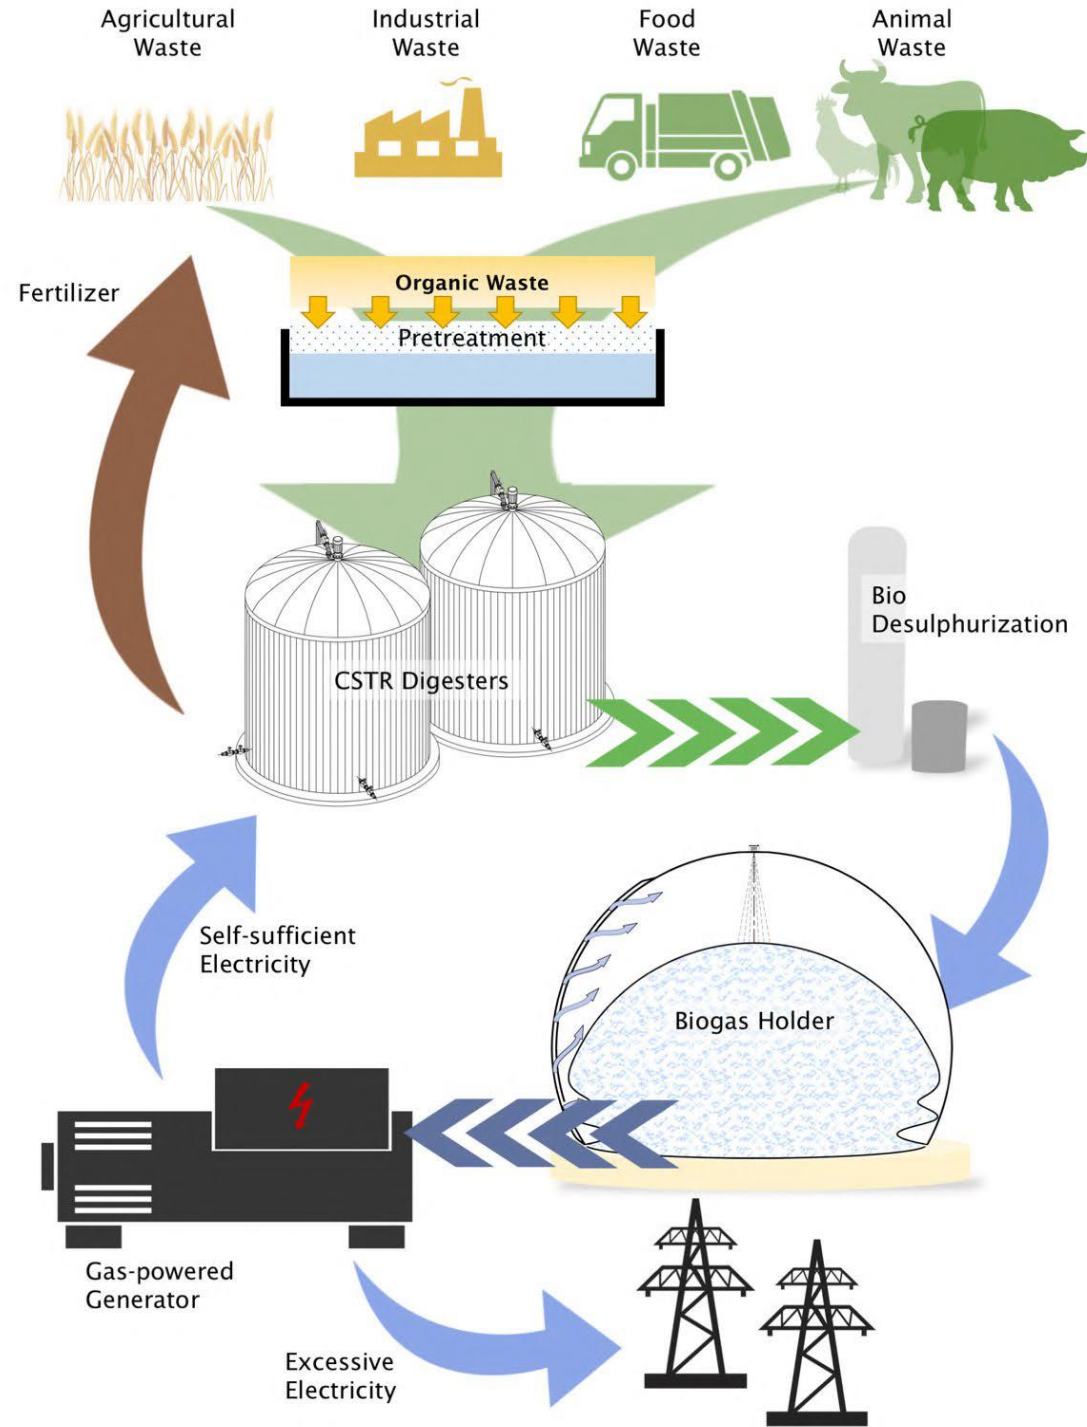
Agricultural Waste

Industrial Waste

Food Waste

Animal Waste

Fertilizer

Organic Waste

Pretreatment

Bio Desulphurization

CSTR Digesters

Self-sufficient Electricity

Biogas Holder

Gas-powered Generator

Excessive Electricity